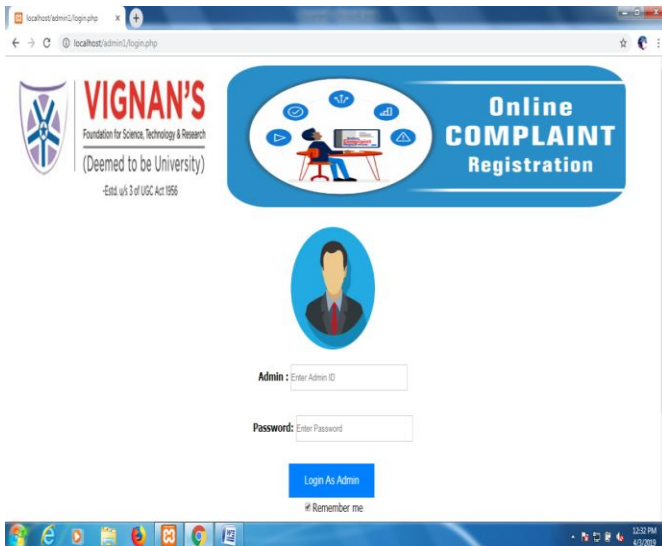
localhost/admin1/login.php

localhost/admin1/login.php

VIGNAN'S
Foundation for Science, Technology & Research
(Deemed to be University)
-Estd. u/s 3 of UGC Act 1956

Online
COMPLAINT
Registration

Admin : Enter Admin ID

Password: Enter Password

Login As Admin

Remember me

12:32 PM
4/3/2019